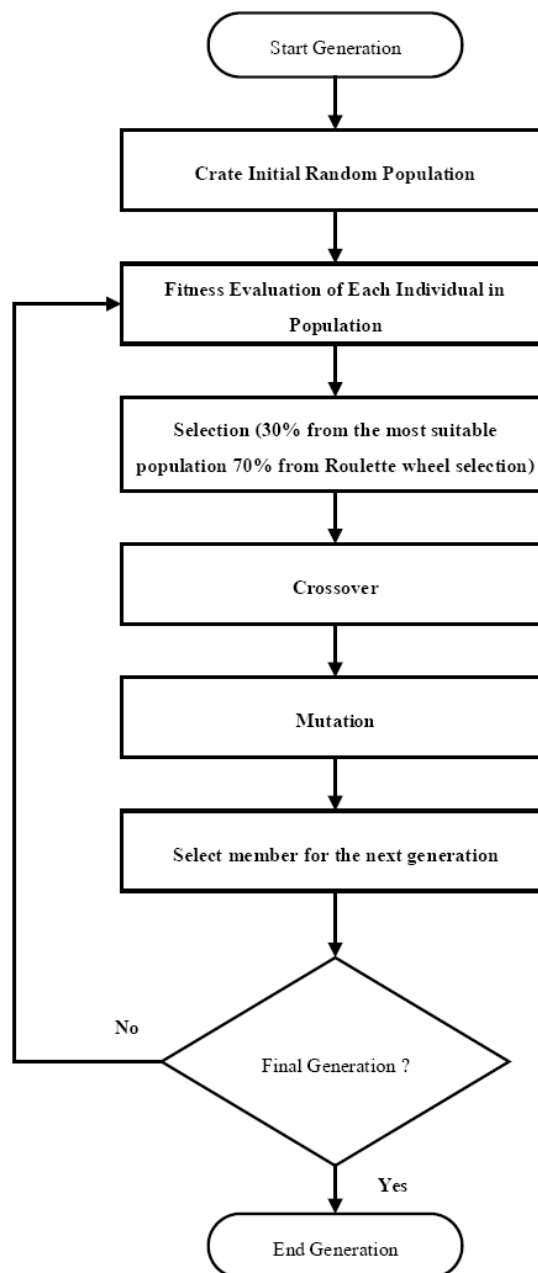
Start Generation

Crate Initial Random Population

Fitness Evaluation of Each Individual in Population

Selection (30% from the most suitable population 70% from Roulette wheel selection)

Crossover

Mutation

Select member for the next generation

No

Final Generation ?

Yes

End Generation